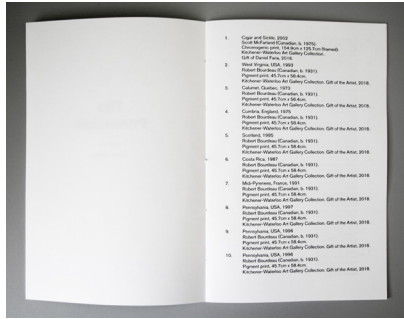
1. Cigar and Sickle, 2002
Scott McFarland (Canadian, b. 1975).
Chromogenic print, 104.9cm x 125.7cm (framed).
Kitchener-Waterloo Art Gallery Collection,
Gift of Daniel Faria, 2016.

2. West Virginia, USA, 1993
Robert Bourdeau (Canadian, b. 1931).
Pigment print, 45.7cm x 58.4cm.
Kitchener-Waterloo Art Gallery Collection, Gift of the Artist, 2016.

3. Calumet, Quebec, 1975
Robert Bourdeau (Canadian, b. 1931).
Pigment print, 45.7cm x 58.4cm.
Kitchener-Waterloo Art Gallery Collection, Gift of the Artist, 2016.

4. Cumbria, England, 1976
Robert Bourdeau (Canadian, b. 1931).
Pigment print, 45.7cm x 58.4cm.
Kitchener-Waterloo Art Gallery Collection, Gift of the Artist, 2016.

5. Scotland, 1985
Robert Bourdeau (Canadian, b. 1931).
Pigment print, 45.7cm x 58.4cm.
Kitchener-Waterloo Art Gallery Collection, Gift of the Artist, 2016.

6. Costa Rica, 1987
Robert Bourdeau (Canadian, b. 1931).
Pigment print, 45.7cm x 58.4cm.
Kitchener-Waterloo Art Gallery Collection, Gift of the Artist, 2016.

7. Midi-Pyrenees, France, 1991
Robert Bourdeau (Canadian, b. 1931).
Pigment print, 45.7cm x 58.4cm.
Kitchener-Waterloo Art Gallery Collection, Gift of the Artist, 2016.

8. Pennsylvania, USA, 1997
Robert Bourdeau (Canadian, b. 1931).
Pigment print, 45.7cm x 58.4cm.
Kitchener-Waterloo Art Gallery Collection, Gift of the Artist, 2016.

9. Pennsylvania, USA, 1998
Robert Bourdeau (Canadian, b. 1931).
Pigment print, 45.7cm x 58.4cm.
Kitchener-Waterloo Art Gallery Collection, Gift of the Artist, 2016.

10. Pennsylvania, USA, 1998
Robert Bourdeau (Canadian, b. 1931).
Pigment print, 45.7cm x 58.4cm.
Kitchener-Waterloo Art Gallery Collection, Gift of the Artist, 2016.